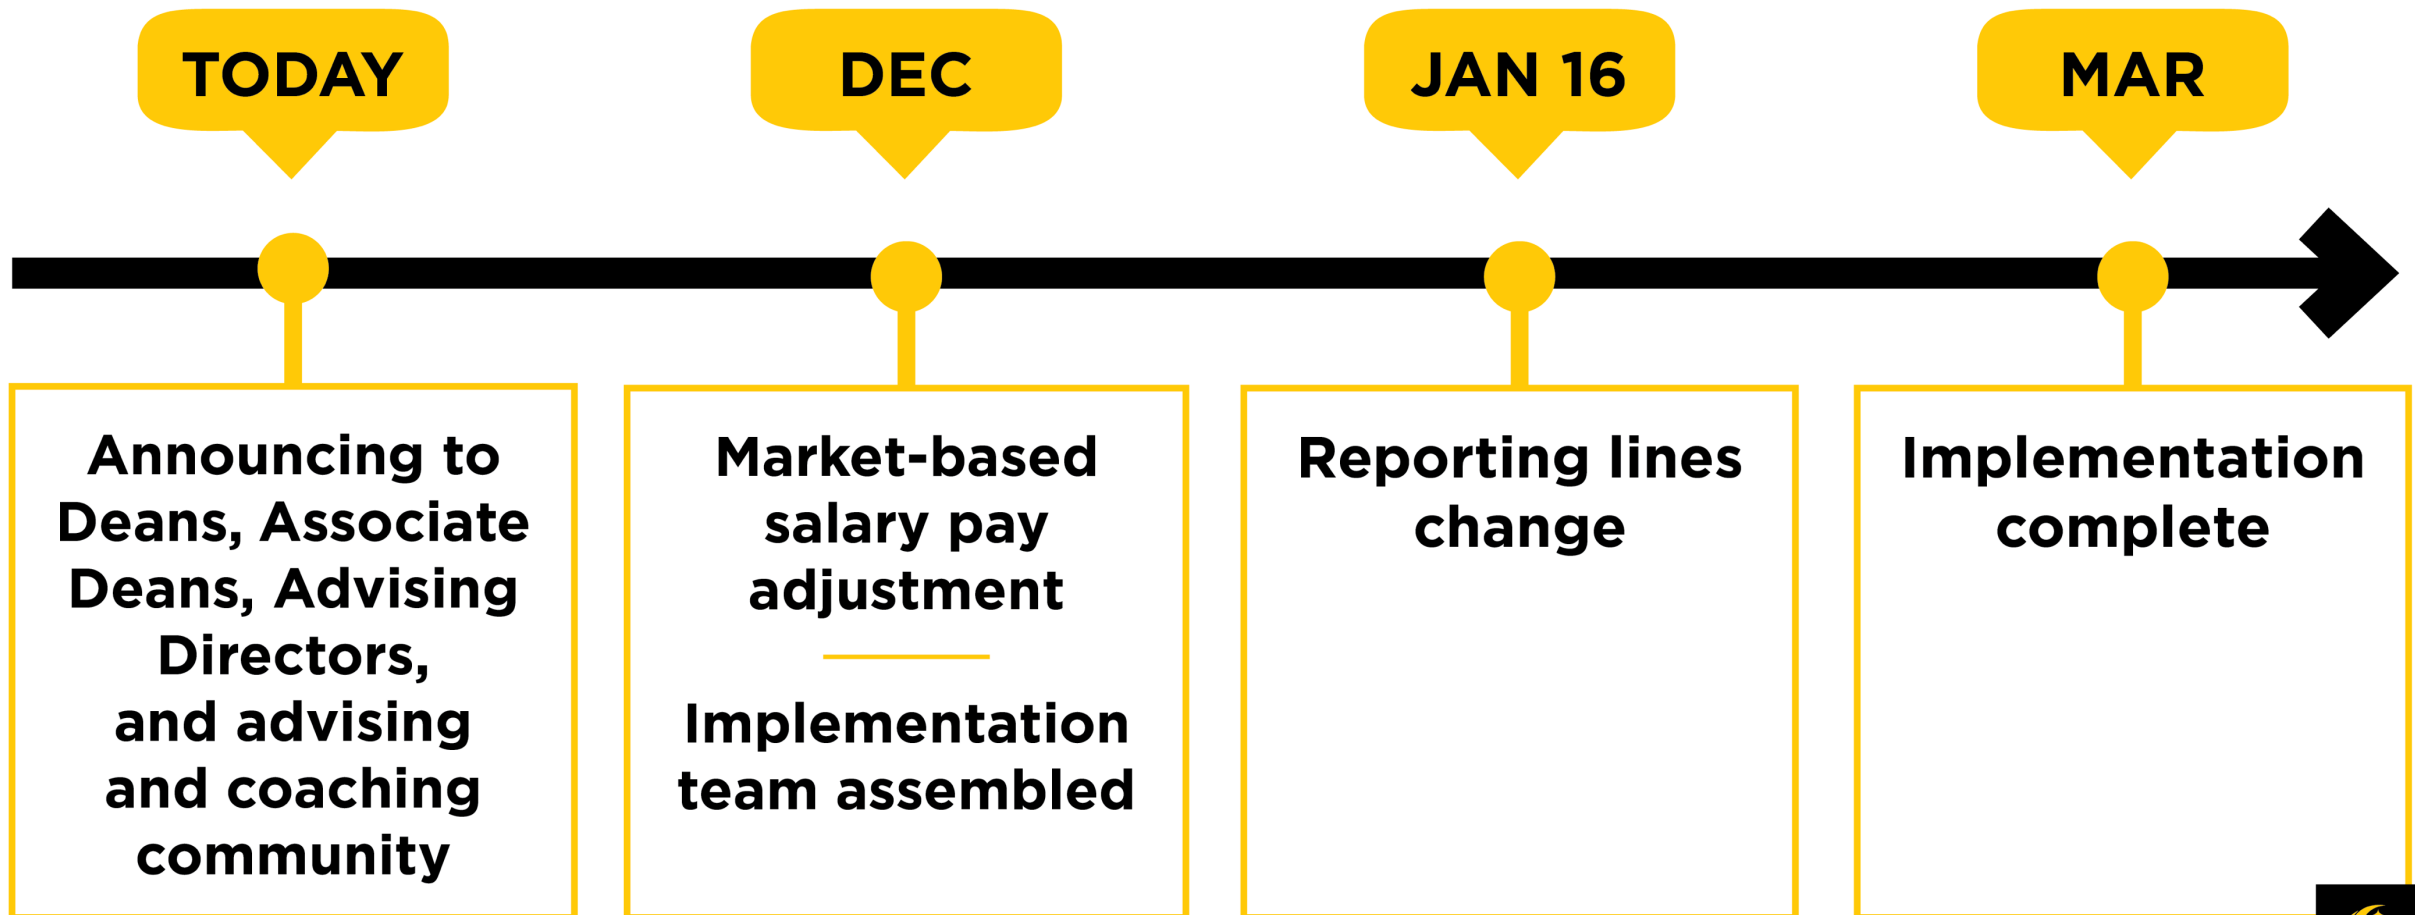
TODAY

Announcing to Deans, Associate Deans, Advising Directors, and advising and coaching community

DEC

Market-based salary pay adjustment

Implementation team assembled

JAN 16

Reporting lines change

MAR

Implementation complete